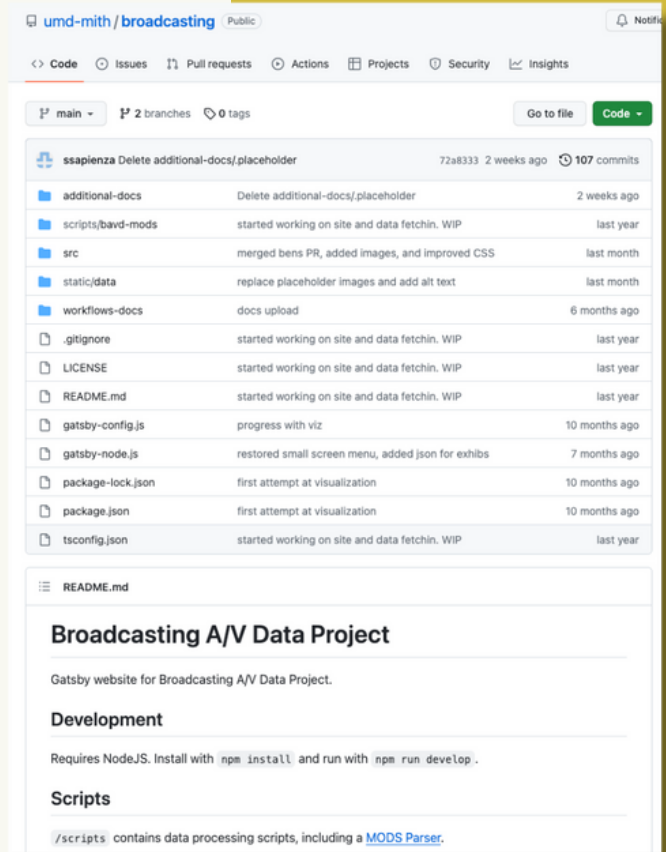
umd-mith / broadcasting Public

Notifi

<> Code Issues Pull requests Actions Projects Security Insights

main 2 branches 0 tags

Go to file Code

ssapienza Delete additional-docs/.placeholder 72a8333 2 weeks ago 107 commits

| | | |
|---|---|---|
| additional-docs | Delete additional-docs/.placeholder | 2 weeks ago |
| scripts/bavd-mods | started working on site and data fetchin. WIP | last year |
| src | merged bens PR, added images, and improved CSS | last month |
| static/data | replace placeholder images and add alt text | last month |
| workflows-docs | docs upload | 6 months ago |
| .gitignore | started working on site and data fetchin. WIP | last year |
| LICENSE | started working on site and data fetchin. WIP | last year |
| README.md | started working on site and data fetchin. WIP | last year |
| gatsby-config.js | progress with viz | 10 months ago |
| gatsby-node.js | restored small screen menu, added json for exhibs | 7 months ago |
| package-lock.json | first attempt at visualization | 10 months ago |
| package.json | first attempt at visualization | 10 months ago |
| tsconfig.json | started working on site and data fetchin. WIP | last year |

README.md

Broadcasting A/V Data Project

Gatsby website for Broadcasting A/V Data Project.

Development

Requires NodeJS. Install with npm install and run with npm run develop .

Scripts

/scripts contains data processing scripts, including a MODS Parser.